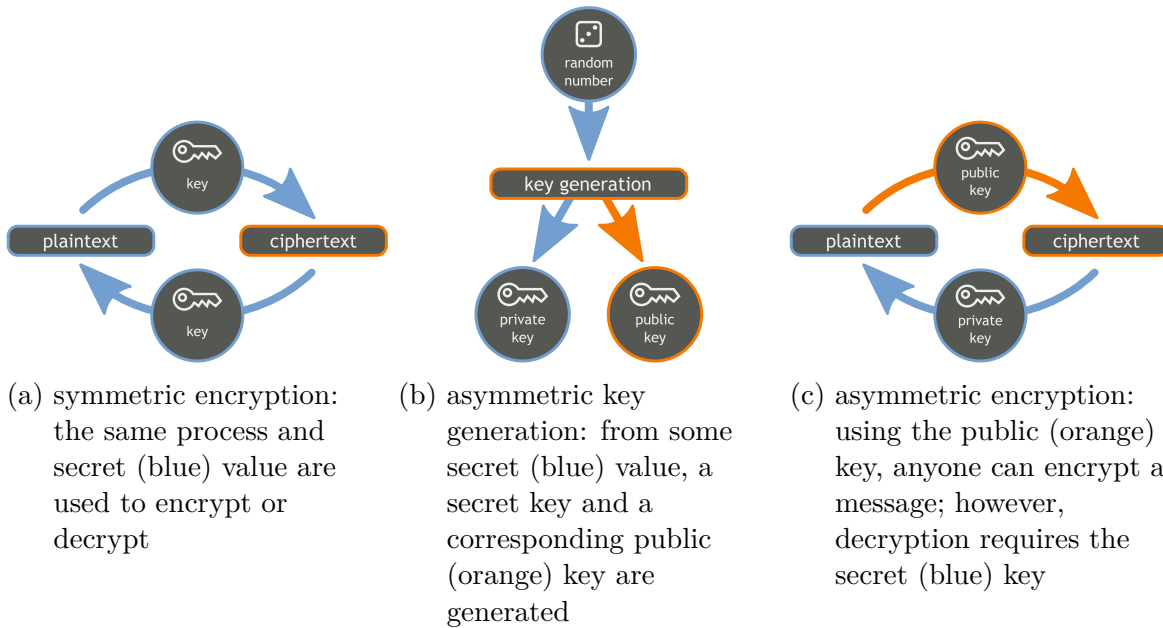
key

plaintext

ciphertext

key

(a) symmetric encryption: the same process and secret (blue) value are used to encrypt or decrypt

random number

key generation

private key

public key

(b) asymmetric key generation: from some secret (blue) value, a secret key and a corresponding public (orange) key are generated

public key

plaintext

ciphertext

private key

(c) asymmetric encryption: using the public (orange) key, anyone can encrypt a message; however, decryption requires the secret (blue) key